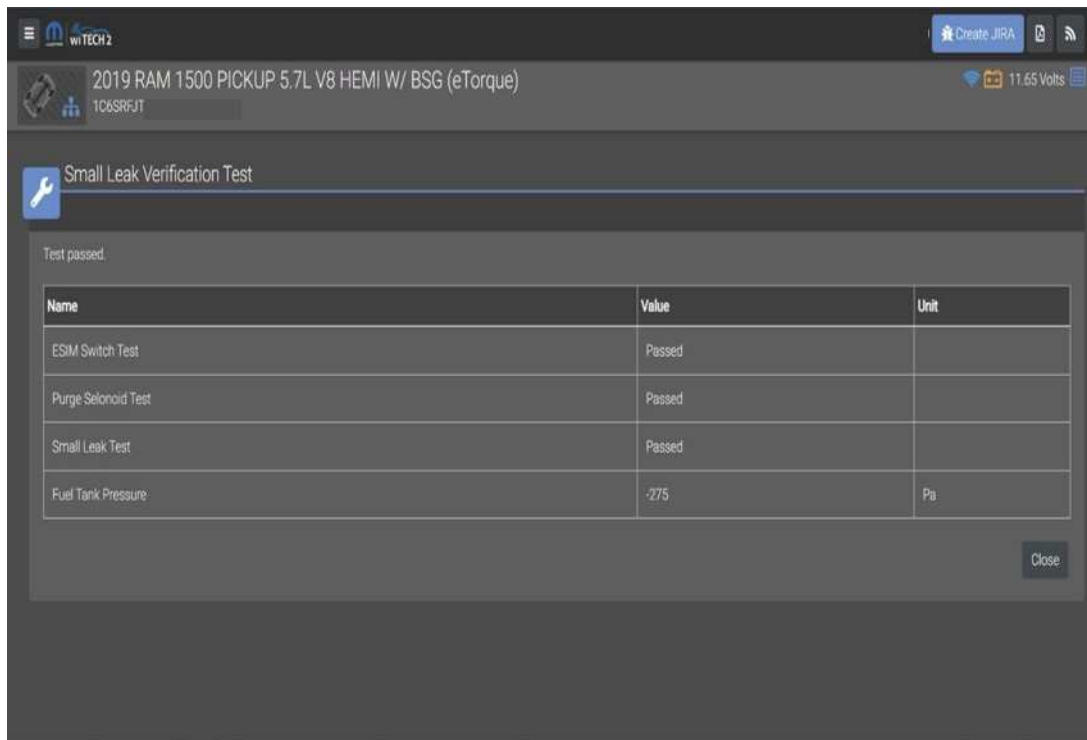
wiTECH 2

Create JIRA

2019 RAM 1500 PICKUP 5.7L V8 HEMI W/ BSG (eTorque)
1C6SRFJT

11.65 Volts

Small Leak Verification Test

Test passed.

| Name | Value | Unit |
|---|---|---|
| ESIM Switch Test | Passed | |
| Purge Selonoid Test | Passed | |
| Small Leak Test | Passed | |
| Fuel Tank Pressure | -275 | Pa |

Close